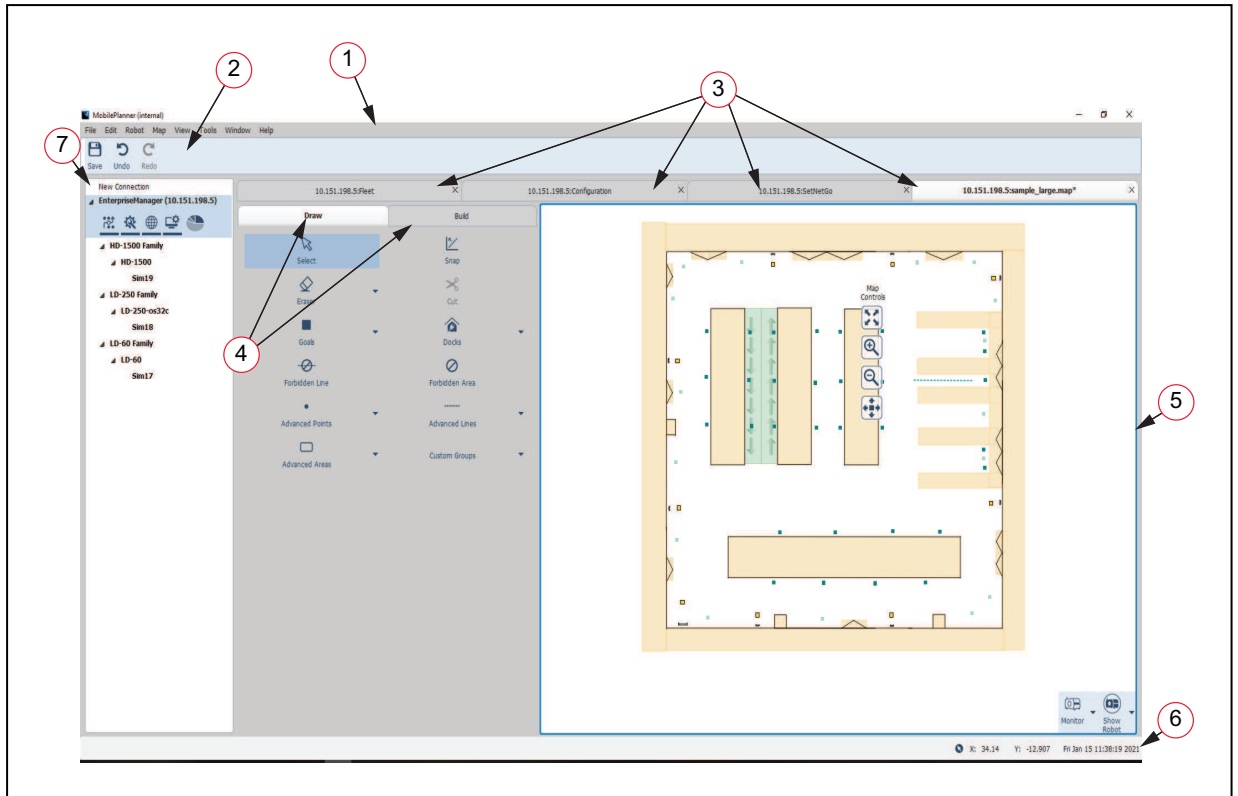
1
2
3
7
MobilePlanner (internal)
File Edit Robot Map View Tools Window Help
Save Undo Redo
New Connection
EnterpriseManager (10.151.198.5)
HD-1500 Family
HD-1500
Sim19
LD-250 Family
LD-250-os32c
Sim18
LD-60 Family
LD-60
Sim17
10.151.198.5:Fleet
10.151.198.5:Configuration
10.151.198.5:SetNetGo
10.151.198.5:sample_large.map*
Draw
Build
Select
Snap
Eraser
Cut
Goals
Docks
Forbidden Line
Forbidden Area
Advanced Points
Advanced Lines
Advanced Areas
Custom Groups
4
Map Controls
5
Monitor
Show Robot
6
X: 34.14 Y: -12.907 Fri Jan 15 11:38:19 2021